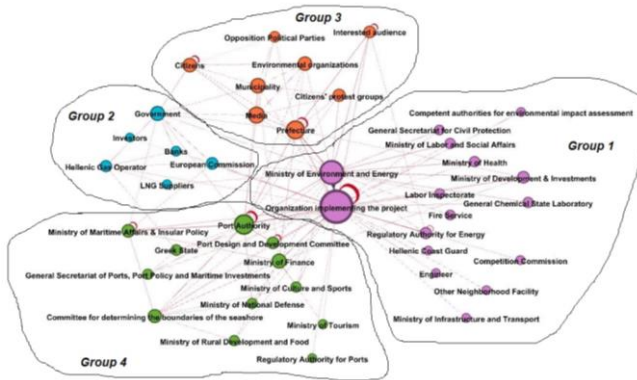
Group 3

Opposition Political Parties
Interested audience
Citizens
Environmental organizations
Municipality
Citizens' protest groups
Media
Prefecture

Group 2

Government
Investors
Banks
Hellenic Gas Operator
European Commission
LNG Suppliers

Group 1

Competent authorities for environmental impact assessment
General Secretariat for Civil Protection
Ministry of Labor and Social Affairs
Ministry of Health
Ministry of Environment and Energy
Ministry of Development & Investments
Labor Inspectorate
Organization implementing the project
General Chemical State Laboratory
Fire Service
Regulatory Authority for Energy
Hellenic Coast Guard
Competition Commission
Engineer
Other Neighbourhood Facility
Ministry of Infrastructure and Transport

Group 4

Ministry of Maritime Affairs & Insular Policy
Port Authority
Greek State
Port Design and Development Committee
Ministry of Finance
General Secretariat of Ports, Port Policy and Maritime Investments
Ministry of Culture and Sports
Ministry of National Defense
Commitee for determining the boundaries of the seashore
Ministry of Tourism
Ministry of Rural Development and Food
Regulatory Authority for Ports